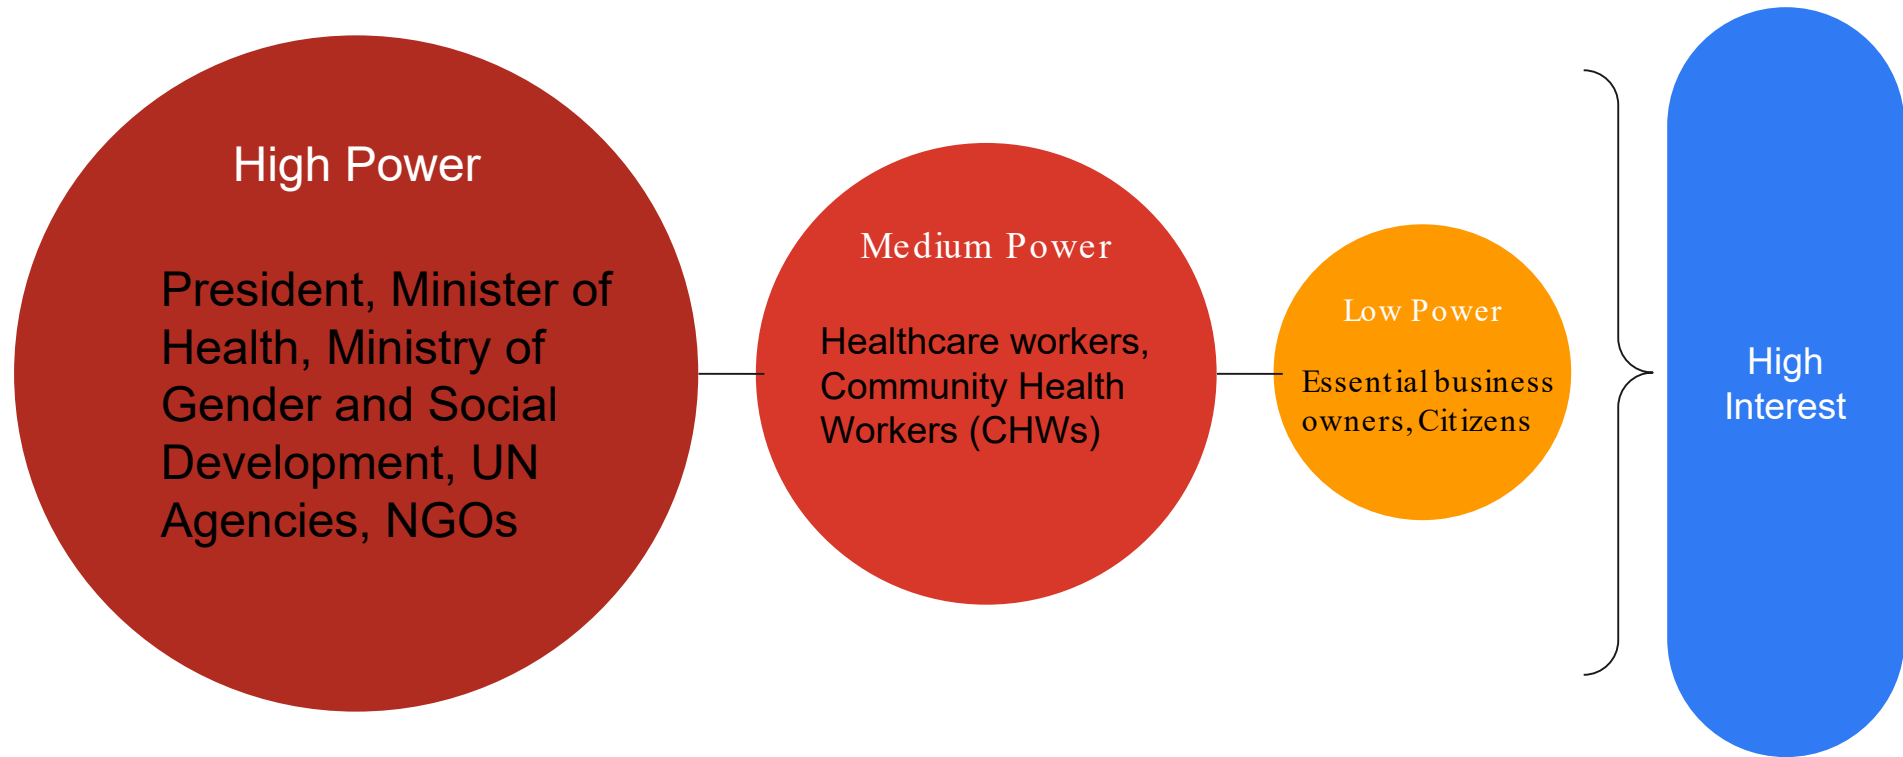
High Power

President, Minister of Health, Ministry of Gender and Social Development, UN Agencies, NGOs

Medium Power

Healthcare workers, Community Health Workers (CHWs)

Low Power

Essential business owners, Citizens

High Interest